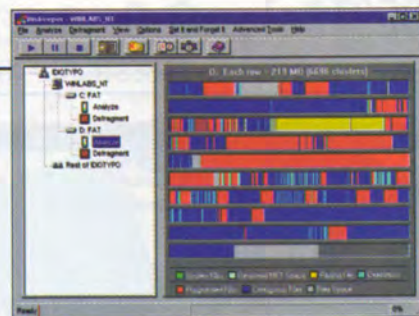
Diskeeper - \\WINLAB1_NT

File Action Defragment View Options Set Extra Pass(R) Advanced Tools Help

EXOTYPO
WINLAB1_NT
C: FAT
Analysis
Defragment
D: FAT
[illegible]
Defragment
Rest of EXOTYPO

D: Each row = 213 MB (6496 clusters)

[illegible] Files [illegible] MFT Space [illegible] File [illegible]
Fragmented Files Contiguous Files Free Space

Ready

0%